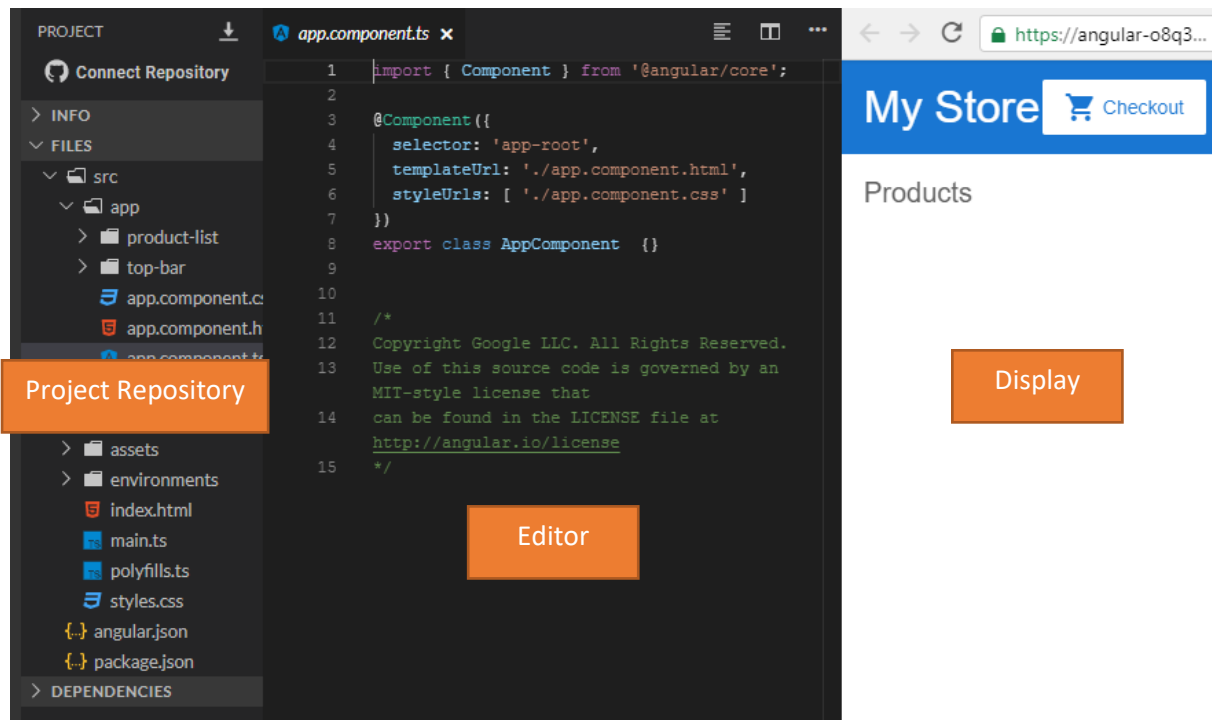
PROJECT

Connect Repository

INFO
FILES
src
app
product-list
top-bar
app.component.cs
app.component.h
app.component.ts
Project Repository
assets
environments
index.html
main.ts
polyfills.ts
styles.css
angular.json
package.json
DEPENDENCIES

app.component.ts ×

1 import { Component } from '@angular/core';
2
3 @Component({
4 selector: 'app-root',
5 templateUrl: './app.component.html',
6 styleUrls: [ './app.component.css' ]
7 })
8 export class AppComponent {}
9
10
11 /*
12 Copyright Google LLC. All Rights Reserved.
13 Use of this source code is governed by an MIT-style license that
14 can be found in the LICENSE file at http://angular.io/license
15 */

Editor

https://angular-o8q3...

My Store
Checkout

Products

Display